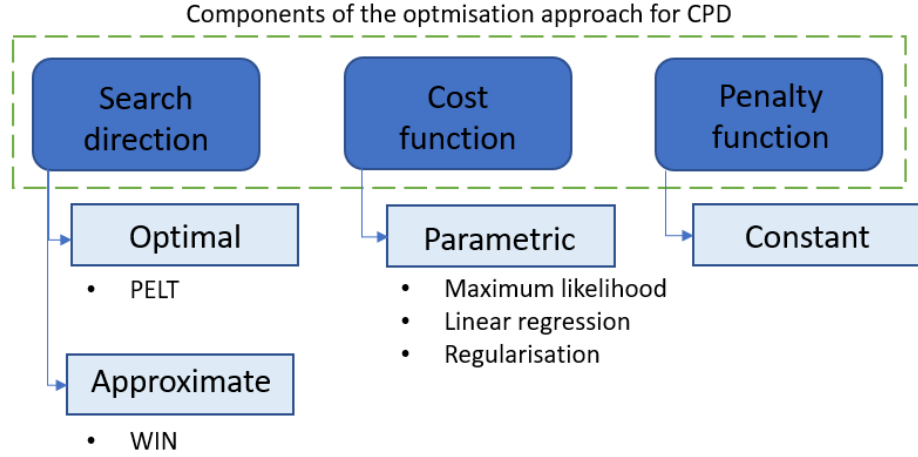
Components of the optmisation approach for CPD

Search direction

Cost function

Penalty function

Optimal

- PELT

Approximate

- WIN

Parametric

- Maximum likelihood
- Linear regression
- Regularisation

Constant